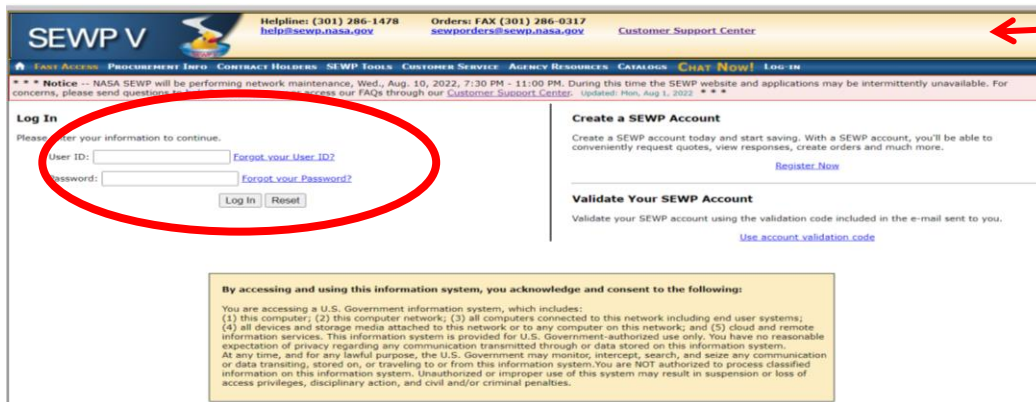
SEWP V

Helpline: (301) 286-1478
help@sewp.nasa.gov

Orders: FAX (301) 286-0317
sewporders@sewp.nasa.gov

Customer Support Center

Fast Access Procurement Info Contract Holders SEWP Tools Customer Service Agency Resources Catalogs Chat Now! Log-in

* * * Notice -- NASA SEWP will be performing network maintenance, Wed., Aug. 10, 2022, 7:30 PM - 11:00 PM. During this time the SEWP website and applications may be intermittently unavailable. For concerns, please send questions to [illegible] access our FAQs through our Customer Support Center. Updated: Mon, Aug 1, 2022 * * *

Log In

Please enter your information to continue.

User ID: Forgot your User ID?

Password: Forgot your Password?

Log In Reset

Create a SEWP Account

Create a SEWP account today and start saving. With a SEWP account, you'll be able to conveniently request quotes, view responses, create orders and much more.

Register Now

Validate Your SEWP Account

Validate your SEWP account using the validation code included in the e-mail sent to you.

Use account validation code

By accessing and using this information system, you acknowledge and consent to the following:

You are accessing a U.S. Government information system, which includes:
(1) this computer; (2) this computer network; (3) all computers connected to this network including end user systems; (4) all devices and storage media attached to this network or to any computer on this network; and (5) cloud and remote information services. This information system is provided for U.S. Government-authorized use only. You have no reasonable expectation of privacy regarding any communication transmitted through or data stored on this information system.
At any time, and for any lawful purpose, the U.S. Government may monitor, intercept, search, and seize any communication or data transiting, stored on, or traveling to or from this information system.You are NOT authorized to process classified information on this information system. Unauthorized or improper use of this system may result in suspension or loss of access privileges, disciplinary action, and civil and/or criminal penalties.